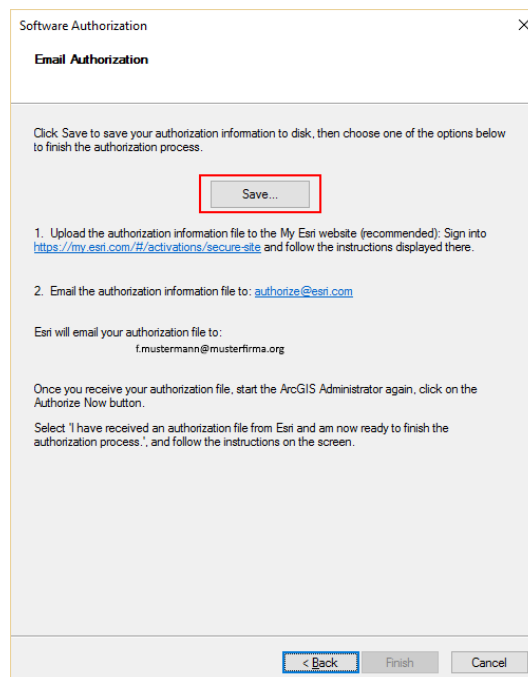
Software Authorization

Email Authorization

Click Save to save your authorization information to disk, then choose one of the options below to finish the authorization process.

Save...

1. Upload the authorization information file to the My Esri website (recommended): Sign into https://my.esri.com/#/activations/secure-site and follow the instructions displayed there.

2. Email the authorization information file to: authorize@esri.com

Esri will email your authorization file to:
f.mustermann@musterfirma.org

Once you receive your authorization file, start the ArcGIS Administrator again, click on the Authorize Now button.

Select 'I have received an authorization file from Esri and am now ready to finish the authorization process.', and follow the instructions on the screen.

< Back | Finish | Cancel